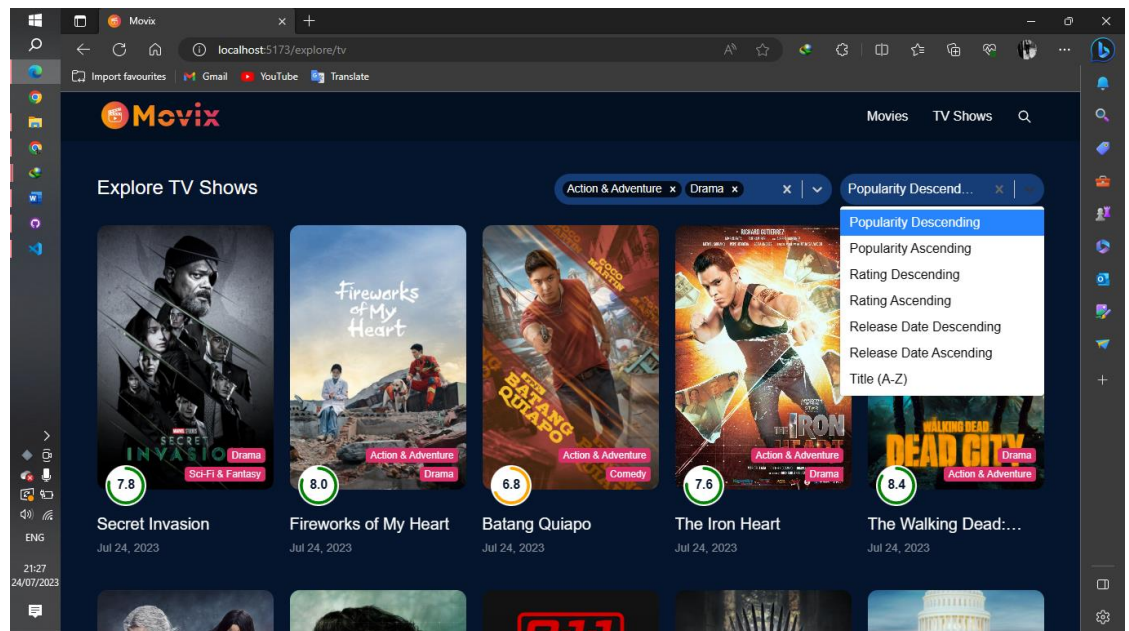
Movix
localhost:5173/explore/tv
Import favourites | Gmail | YouTube | Translate

Movix
Movies TV Shows

Explore TV Shows
Action & Adventure × Drama × ×
Popularity Descend... ×

Popularity Descending
Popularity Ascending
Rating Descending
Rating Ascending
Release Date Descending
Release Date Ascending
Title (A-Z)

SECRET INVASION
Drama
Sci-Fi & Fantasy
7.8
Secret Invasion
Jul 24, 2023

Fireworks of My Heart
Action & Adventure
Drama
8.0
Fireworks of My Heart
Jul 24, 2023

COCO MARTIN
BATANG QUIAPO
Action & Adventure
Comedy
6.8
Batang Quiapo
Jul 24, 2023

RICHARD GUTIERREZ
THE IRON HEART
Action & Adventure
Drama
7.6
The Iron Heart
Jul 24, 2023

THE WALKING DEAD DEAD CITY
Drama
Action & Adventure
8.4
The Walking Dead:...
Jul 24, 2023

ENG
21:27
24/07/2023